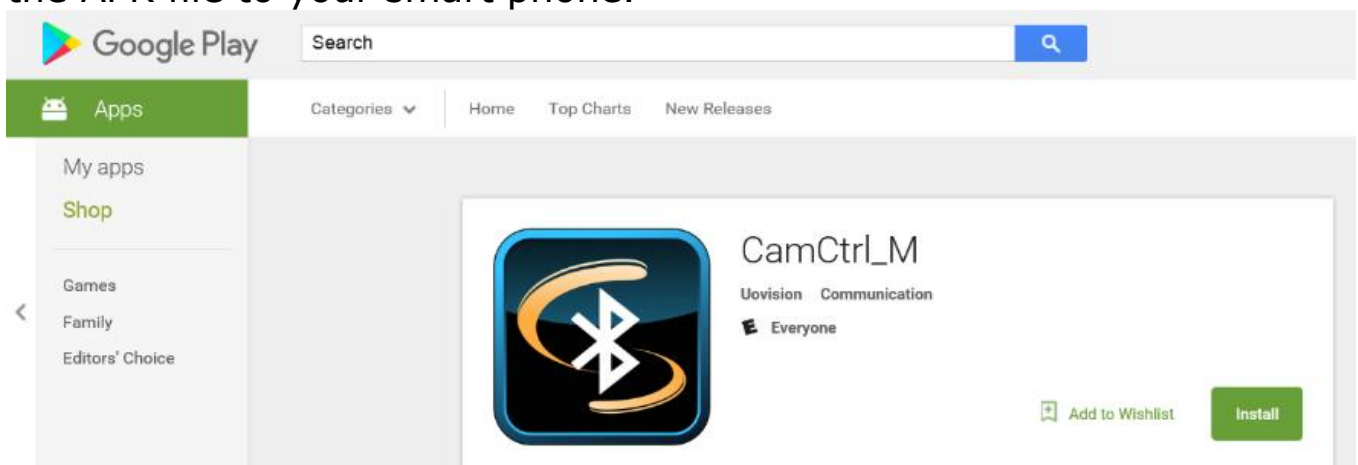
the APK file to your smart phone.

Google Play
Search

Apps
Categories
Home
Top Charts
New Releases

My apps
Shop

Games
Family
Editors' Choice

CamCtrl_M
Uovision Communication
Everyone

Add to Wishlist
Install